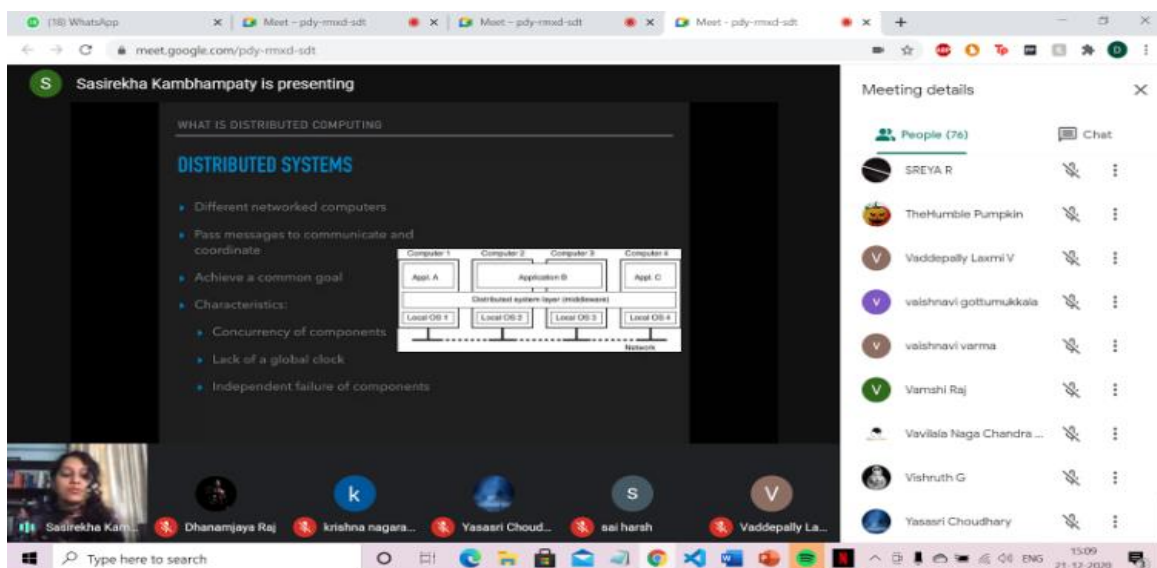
(18) WhatsApp × Meet – pdy-rmxd-sdt × Meet – pdy-rmxd-sdt × Meet – pdy-rmxd-sdt × +

meet.google.com/pdy-rmxd-sdt

S Sasirekha Kambhampaty is presenting

WHAT IS DISTRIBUTED COMPUTING

DISTRIBUTED SYSTEMS

- Different networked computers
- Pass messages to communicate and coordinate
- Achieve a common goal
- Characteristics:
  - Concurrency of components
  - Lack of a global clock
  - Independent failure of components

Computer 1 Computer 2 Computer 3 Computer 4
Appl. A Application B Appl. C
Distributed system layer (middleware)
Local OS 1 Local OS 2 Local OS 3 Local OS 4
Network

Meeting details

People (76) Chat

SREYA R
TheHumble Pumpkin
Vaddepally Laxmi V
vaishnavi gottumukkala
vaishnavi varma
Vamshi Raj
Vavilala Naga Chandra ...
Vishruth G
Yasasri Choudhary

Sasirekha Kam... Dhanamjaya Raj krishna nagara... Yasasri Choud... sai harsh Vaddepally La...

Type here to search

ENG 15:09 21-12-2020